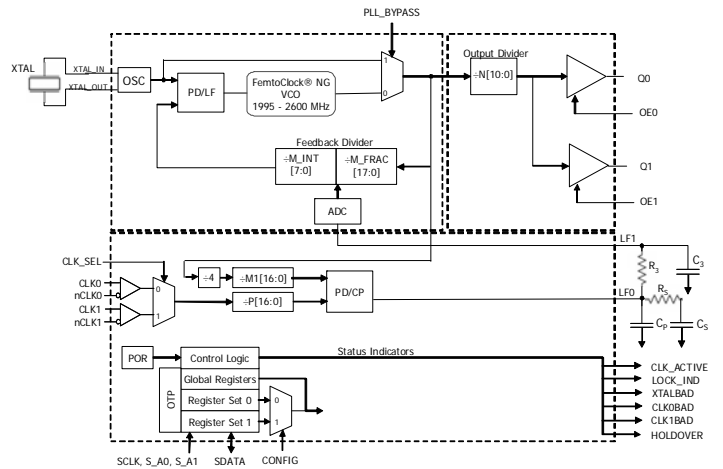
PLL_BYPASS

XTAL
XTAL_IN
XTAL_OUT
OSC
PD/LF
FemtoClock® NG VCO 1995 - 2600 MHz
1
0
Output Divider
÷N[10:0]
Q0
OE0
Q1
OE1
Feedback Divider
÷M_INT [7:0]
÷M_FRAC [17:0]
ADC

CLK_SEL
CLK0
nCLK0
CLK1
nCLK1
0
1
÷4
÷M1[16:0]
÷P[16:0]
PD/CP
LF1
LF0
$C_3$
$R_3$
$R_S$
$C_P$
$C_S$

POR
Control Logic
Status Indicators
OTP
Global Registers
Register Set 0
Register Set 1
0
1
CLK_ACTIVE
LOCK_IND
XTALBAD
CLK0BAD
CLK1BAD
HOLDOVER
SCLK, S_A0, S_A1
SDATA
CONFIG